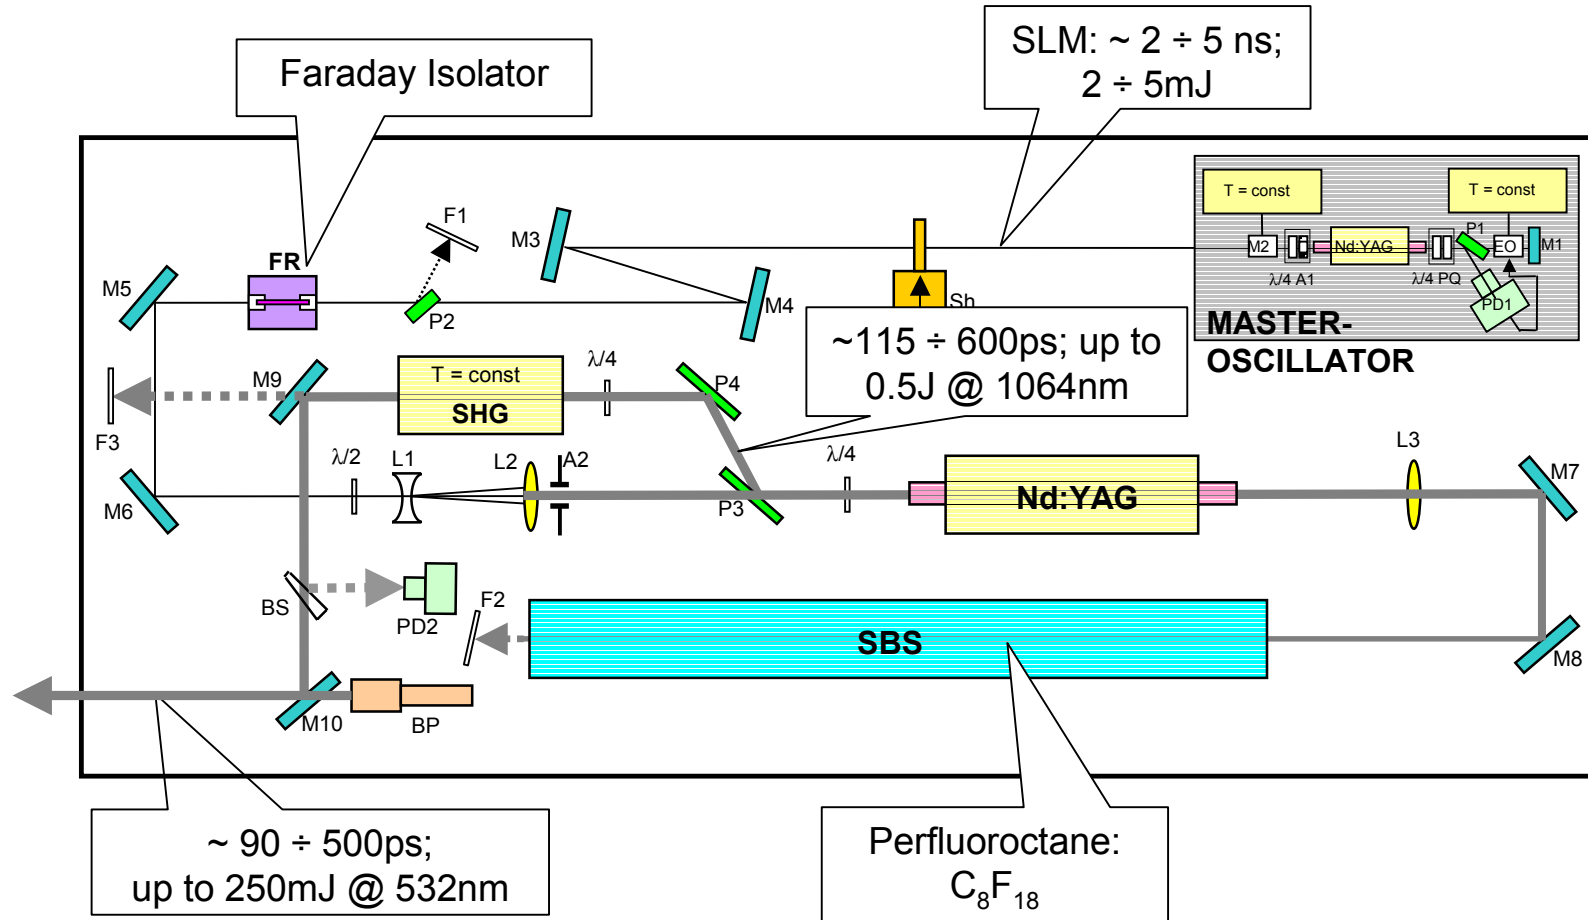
Faraday Isolator

SLM: ~ 2 ÷ 5 ns; 2 ÷ 5mJ

T = const

T = const

M2

Nd:YAG

P1

EO

M1

λ/4 A1

λ/4 PQ

PD1

MASTER-OSCILLATOR

FR

F1

M3

M5

P2

M4

Sh

~115 ÷ 600ps; up to 0.5J @ 1064nm

M9

T = const

SHG

λ/4

P4

F3

λ/2

L1

L2

A2

λ/4

L3

M6

P3

Nd:YAG

M7

BS

PD2

F2

SBS

M8

M10

BP

~ 90 ÷ 500ps; up to 250mJ @ 532nm

Perfluoroctane: $C_8F_{18}$